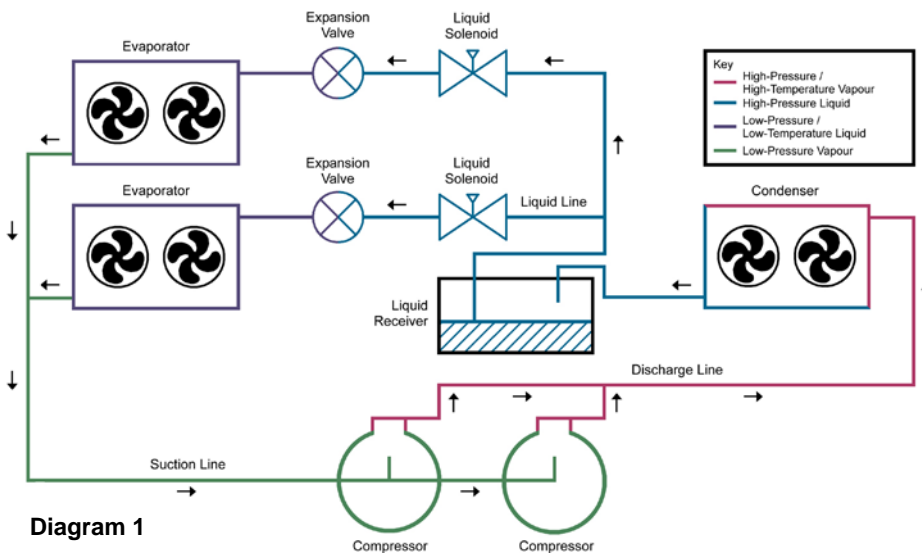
Evaporator

Expansion Valve

Liquid Solenoid

Key
High-Pressure / High-Temperature Vapour
High-Pressure Liquid
Low-Pressure / Low-Temperature Liquid
Low-Pressure Vapour

Evaporator

Expansion Valve

Liquid Solenoid

Liquid Line

Condenser

Liquid Receiver

Discharge Line

Suction Line

Diagram 1

Compressor

Compressor